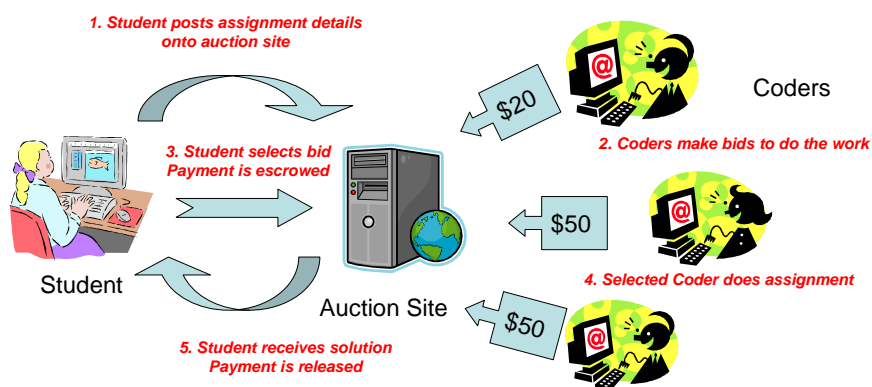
1. Student posts assignment details onto auction site

Coders

$20

2. Coders make bids to do the work

3. Student selects bid Payment is escrowed

$50

Student

4. Selected Coder does assignment

Auction Site

$50

5. Student receives solution Payment is released